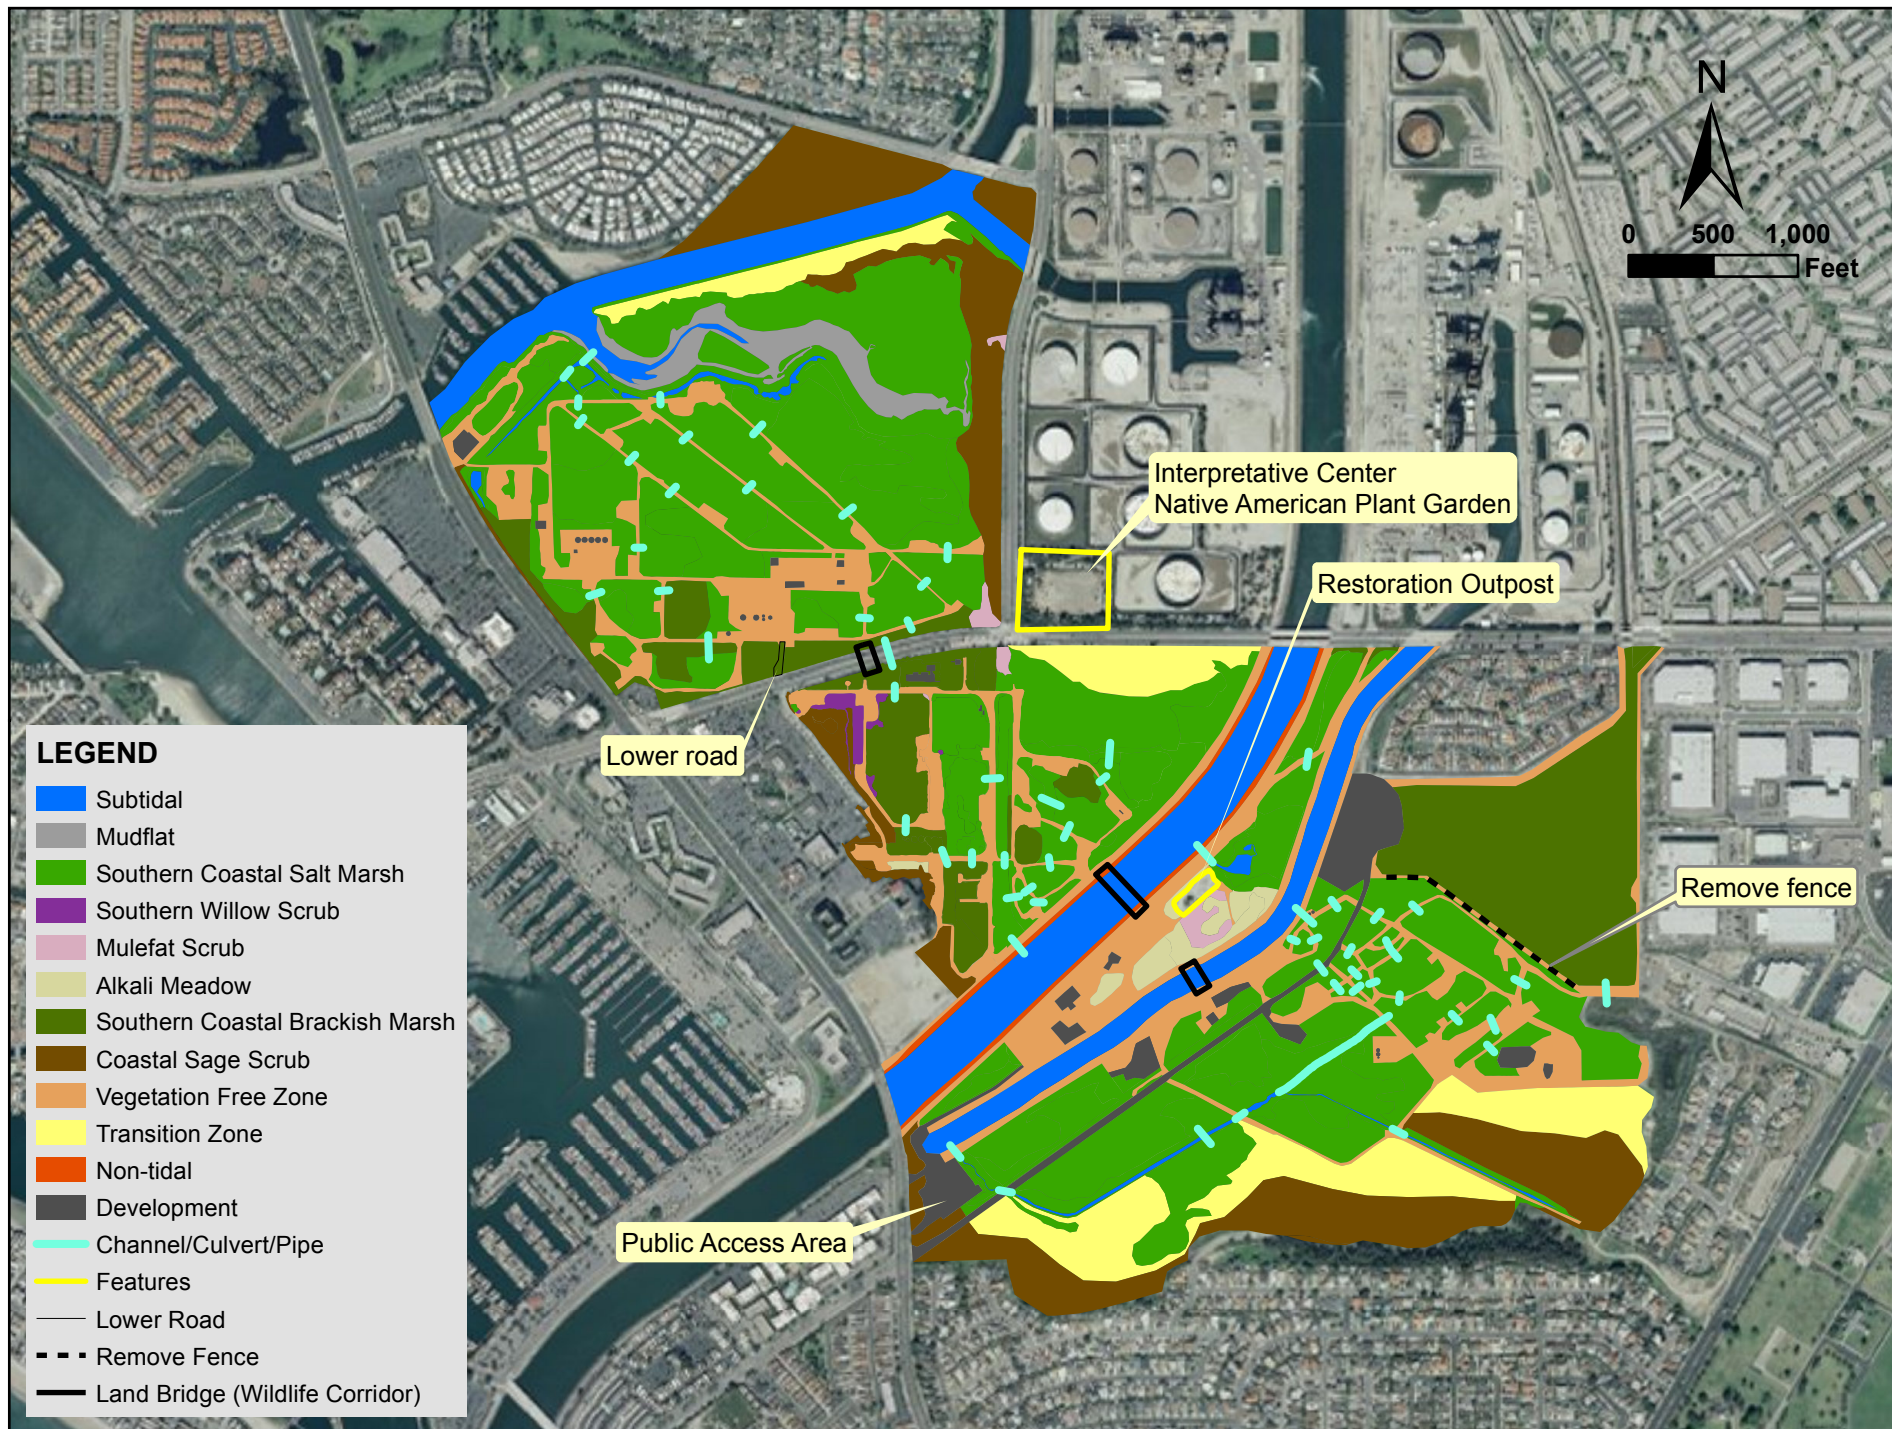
N

0 500 1,000 Feet

Interpretative Center
Native American Plant Garden

Restoration Outpost

Lower road

Remove fence

Public Access Area

LEGEND
Subtidal
Mudflat
Southern Coastal Salt Marsh
Southern Willow Scrub
Mulefat Scrub
Alkali Meadow
Southern Coastal Brackish Marsh
Coastal Sage Scrub
Vegetation Free Zone
Transition Zone
Non-tidal
Development
Channel/Culvert/Pipe
Features
Lower Road
Remove Fence
Land Bridge (Wildlife Corridor)